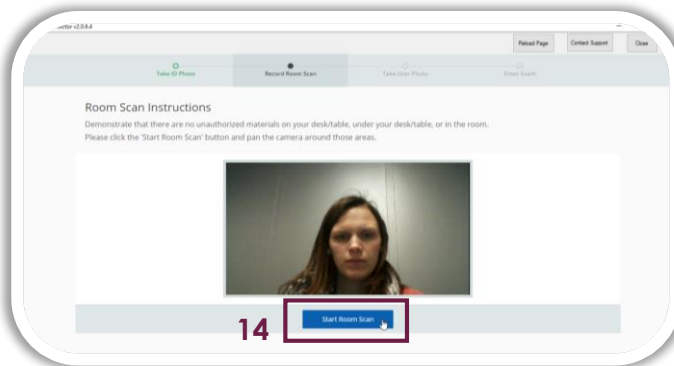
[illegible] v2.0.6.4

Reload Page
Contact Support
Close

Take ID Photo
Record Room Scan
Take User Photo
Enter Exam

Room Scan Instructions

Demonstrate that there are no unauthorized materials on your desk/table, under your desk/table, or in the room.
Please click the 'Start Room Scan' button and pan the camera around those areas.

14
Start Room Scan